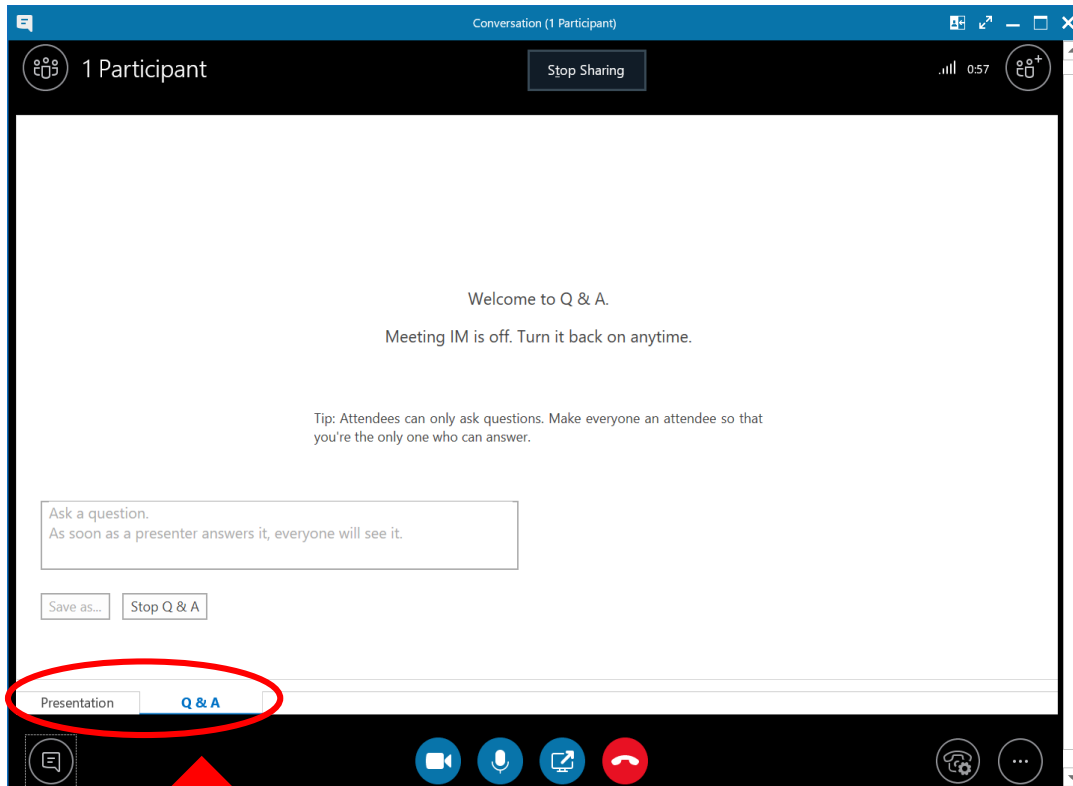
Conversation (1 Participant)

1 Participant

Stop Sharing

0:57

Welcome to Q & A.

Meeting IM is off. Turn it back on anytime.

Tip: Attendees can only ask questions. Make everyone an attendee so that you're the only one who can answer.

Ask a question.
As soon as a presenter answers it, everyone will see it.

Save as...

Stop Q & A

Presentation

Q & A